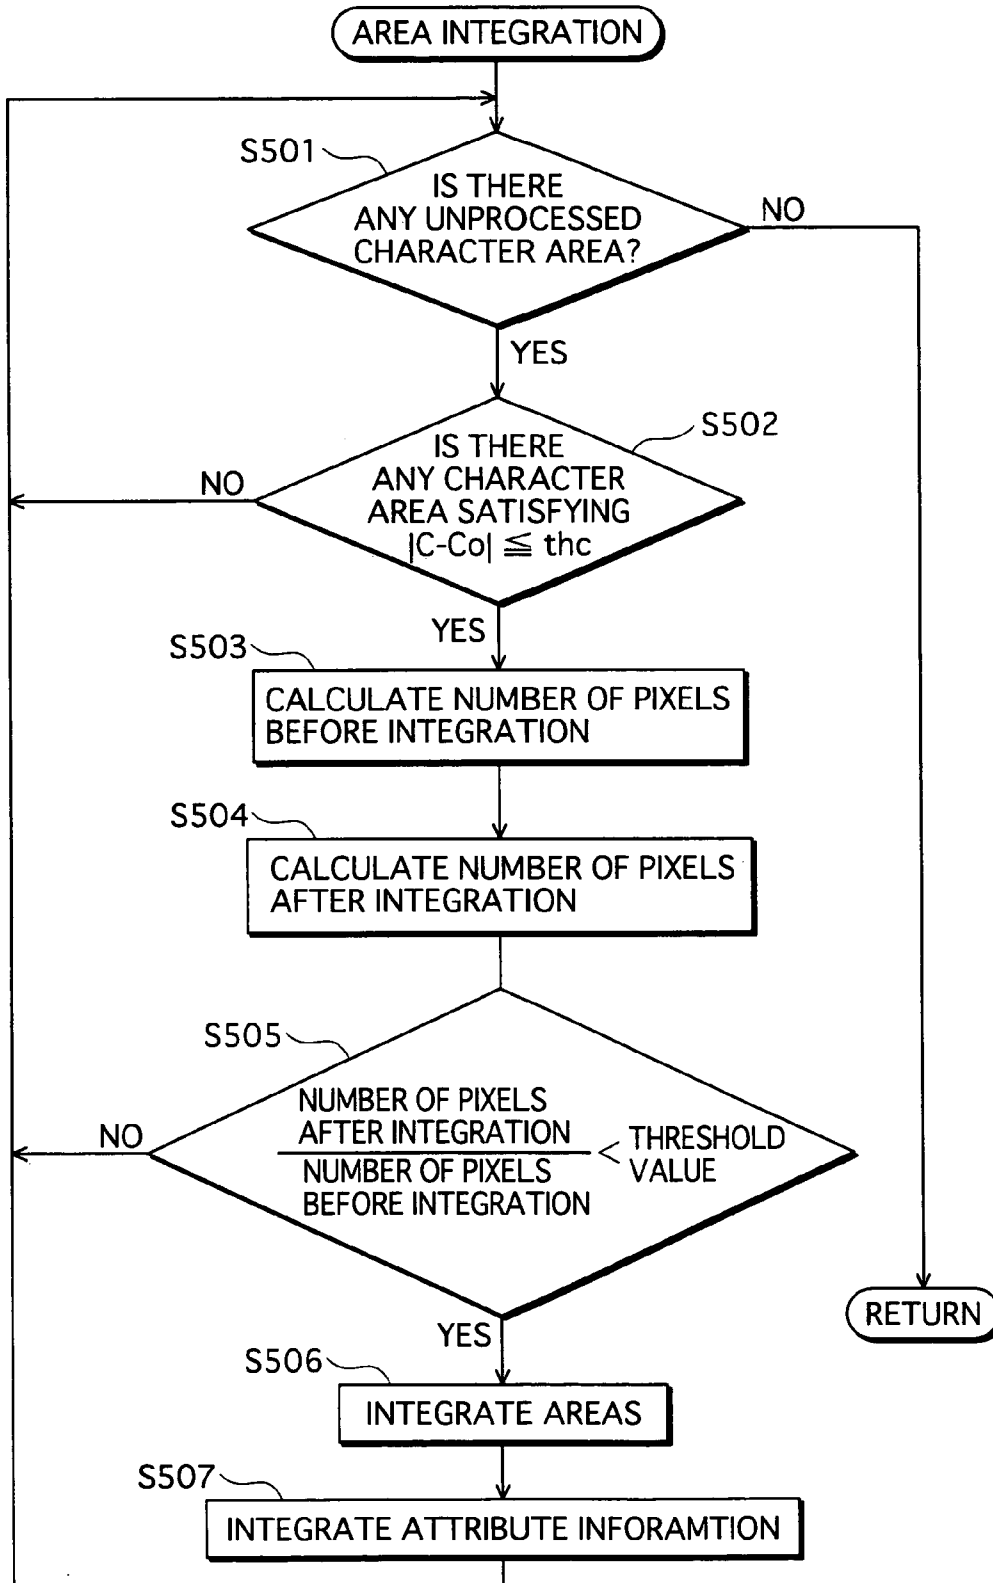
AREA INTEGRATION

S501

IS THERE ANY UNPROCESSED CHARACTER AREA?

NO

YES

S502

IS THERE ANY CHARACTER AREA SATISFYING $|C\text{-}Co| \leqq thc$

NO

YES

S503

CALCULATE NUMBER OF PIXELS BEFORE INTEGRATION

S504

CALCULATE NUMBER OF PIXELS AFTER INTEGRATION

S505

NO

$\frac{\text{NUMBER OF PIXELS AFTER INTEGRATION}}{\text{NUMBER OF PIXELS BEFORE INTEGRATION}} < \text{THRESHOLD VALUE}$

RETURN

YES

S506

INTEGRATE AREAS

S507

INTEGRATE ATTRIBUTE INFORAMTION